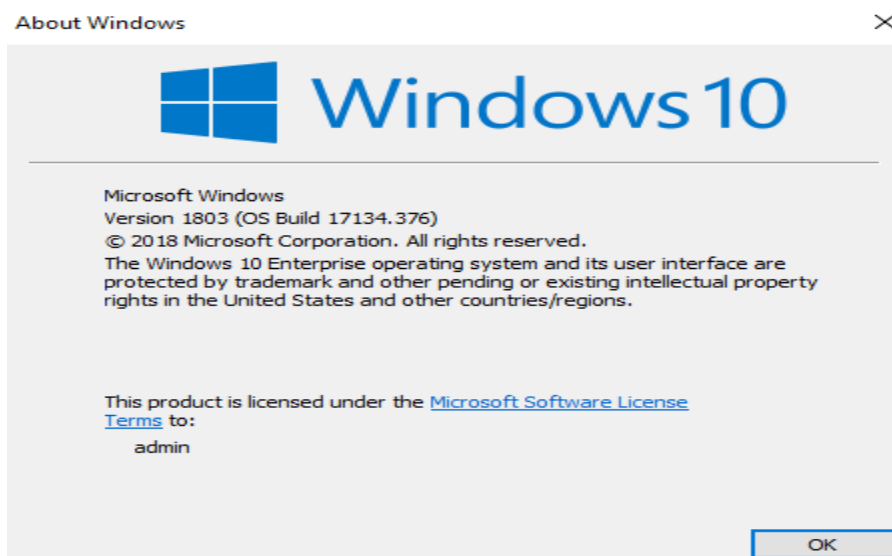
About Windows

Windows 10

Microsoft Windows
Version 1803 (OS Build 17134.376)
© 2018 Microsoft Corporation. All rights reserved.
The Windows 10 Enterprise operating system and its user interface are protected by trademark and other pending or existing intellectual property rights in the United States and other countries/regions.

This product is licensed under the Microsoft Software License Terms to:
admin

OK